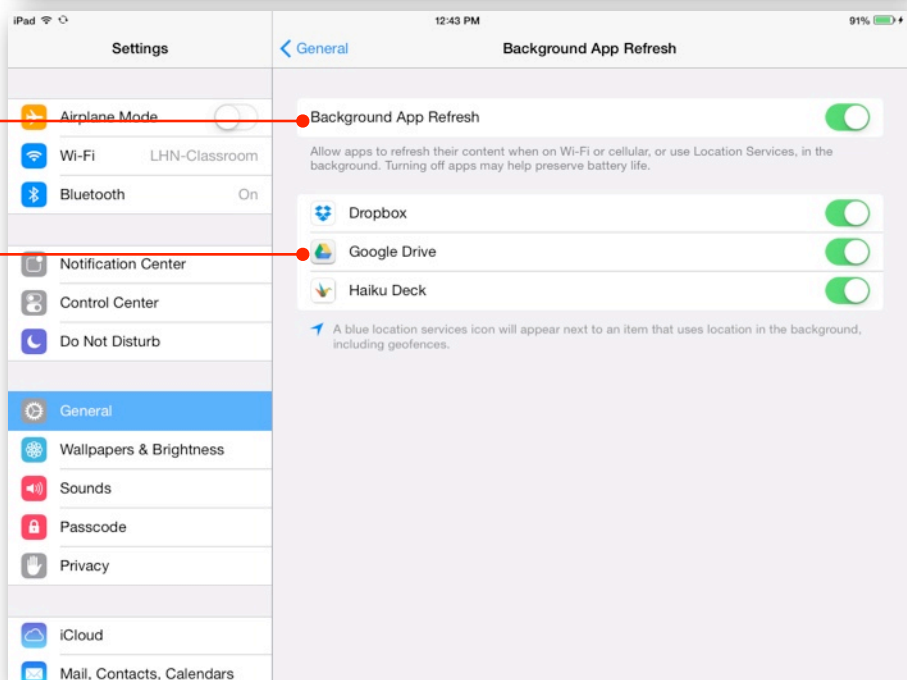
iPad 12:43 PM 91%

Settings

Airplane Mode

Wi-Fi LHN-Classroom

Bluetooth On

Notification Center

Control Center

Do Not Disturb

General

Wallpapers & Brightness

Sounds

Passcode

Privacy

iCloud

Mail, Contacts, Calendars

General

Background App Refresh

Background App Refresh

Allow apps to refresh their content when on Wi-Fi or cellular, or use Location Services, in the background. Turning off apps may help preserve battery life.

Dropbox

Google Drive

Haiku Deck

A blue location services icon will appear next to an item that uses location in the background, including geofences.